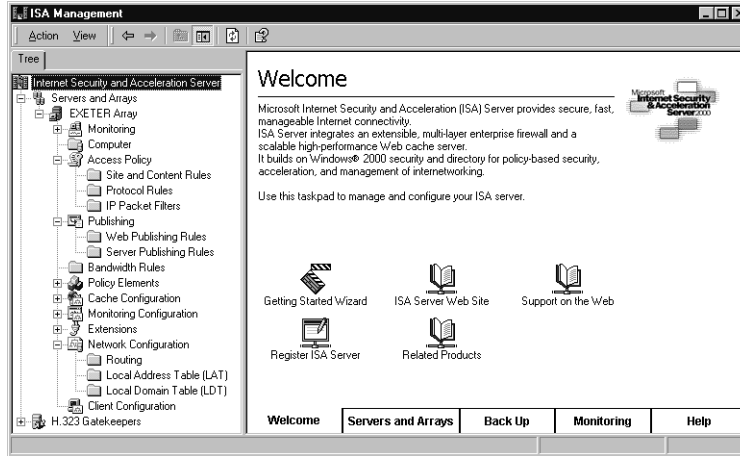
ISA Management

Action View

Tree

Internet Security and Acceleration Server
Servers and Arrays
EXETER Array
Monitoring
Computer
Access Policy
Site and Content Rules
Protocol Rules
IP Packet Filters
Publishing
Web Publishing Rules
Server Publishing Rules
Bandwidth Rules
Policy Elements
Cache Configuration
Monitoring Configuration
Extensions
Network Configuration
Routing
Local Address Table (LAT)
Local Domain Table (LDT)
Client Configuration
H.323 Gatekeepers

Welcome

Microsoft Internet Security & Acceleration Server 2000

Microsoft Internet Security and Acceleration (ISA) Server provides secure, fast, manageable Internet connectivity.
ISA Server integrates an extensible, multi-layer enterprise firewall and a scalable high-performance Web cache server.
It builds on Windows® 2000 security and directory for policy-based security, acceleration, and management of internetworking.

Use this taskpad to manage and configure your ISA server.

Getting Started Wizard
ISA Server Web Site
Support on the Web
Register ISA Server
Related Products

| Welcome | Servers and Arrays | Back Up | Monitoring | Help |
|---|---|---|---|---|